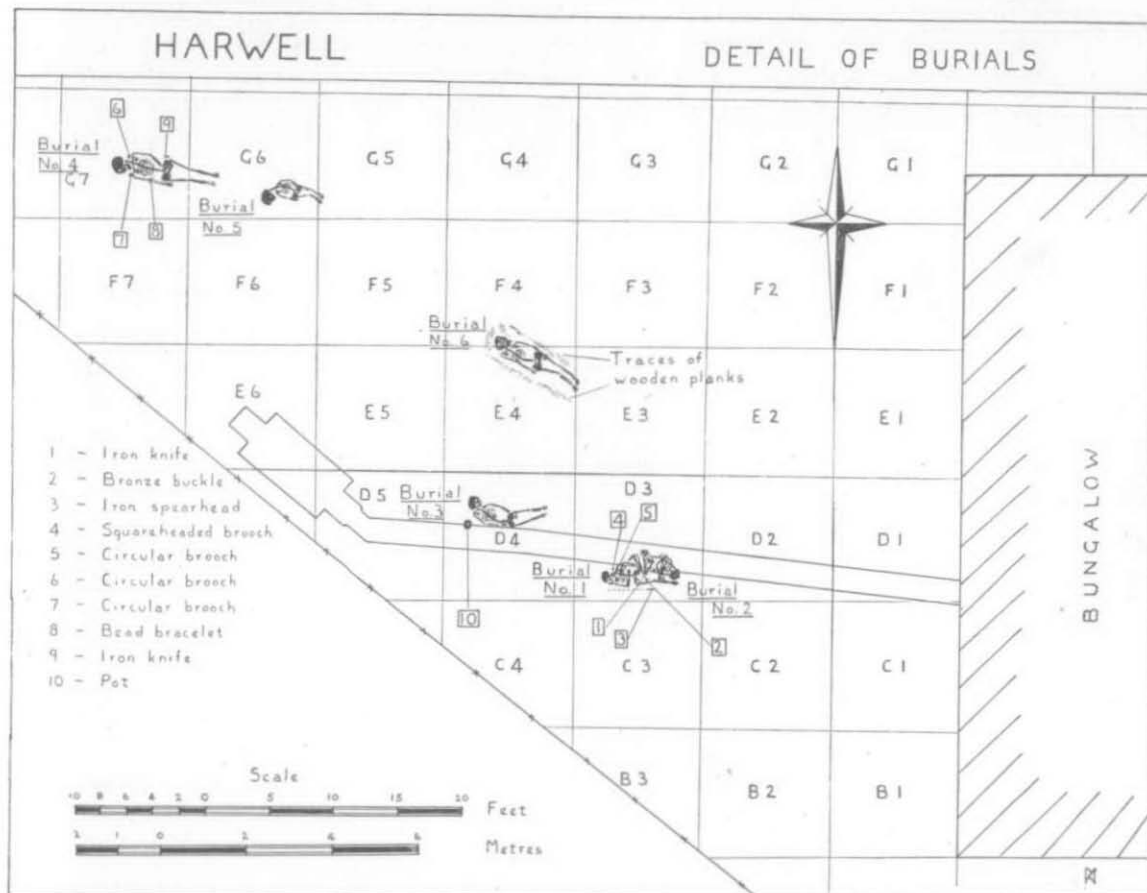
HARWELL

DETAIL OF BURIALS

6
9
Burial No. 4
G7
7
8
G6
Burial No. 5
G5
G4
G3
G2
G1

F7
F6
F5
F4
F3
F2
F1

Burial No. 6
Traces of wooden planks

E6
E5
E4
E3
E2
E1

1 - Iron knife
2 - Bronze buckle
3 - Iron spearhead
4 - Squareheaded brooch
5 - Circular brooch
6 - Circular brooch
7 - Circular brooch
8 - Bead bracelet
9 - Iron knife
10 - Pot

D5 Burial No. 3
D4
D3
4
5
D2
D1
Burial No. 1
Burial No. 2
10
1
3
2

BUNGALOW

C4
C3
C2
C1

Scale
10 8 6 4 2 0 5 10 15 20 Feet
2 1 0 2 4 6 Metres

B3
B2
B1